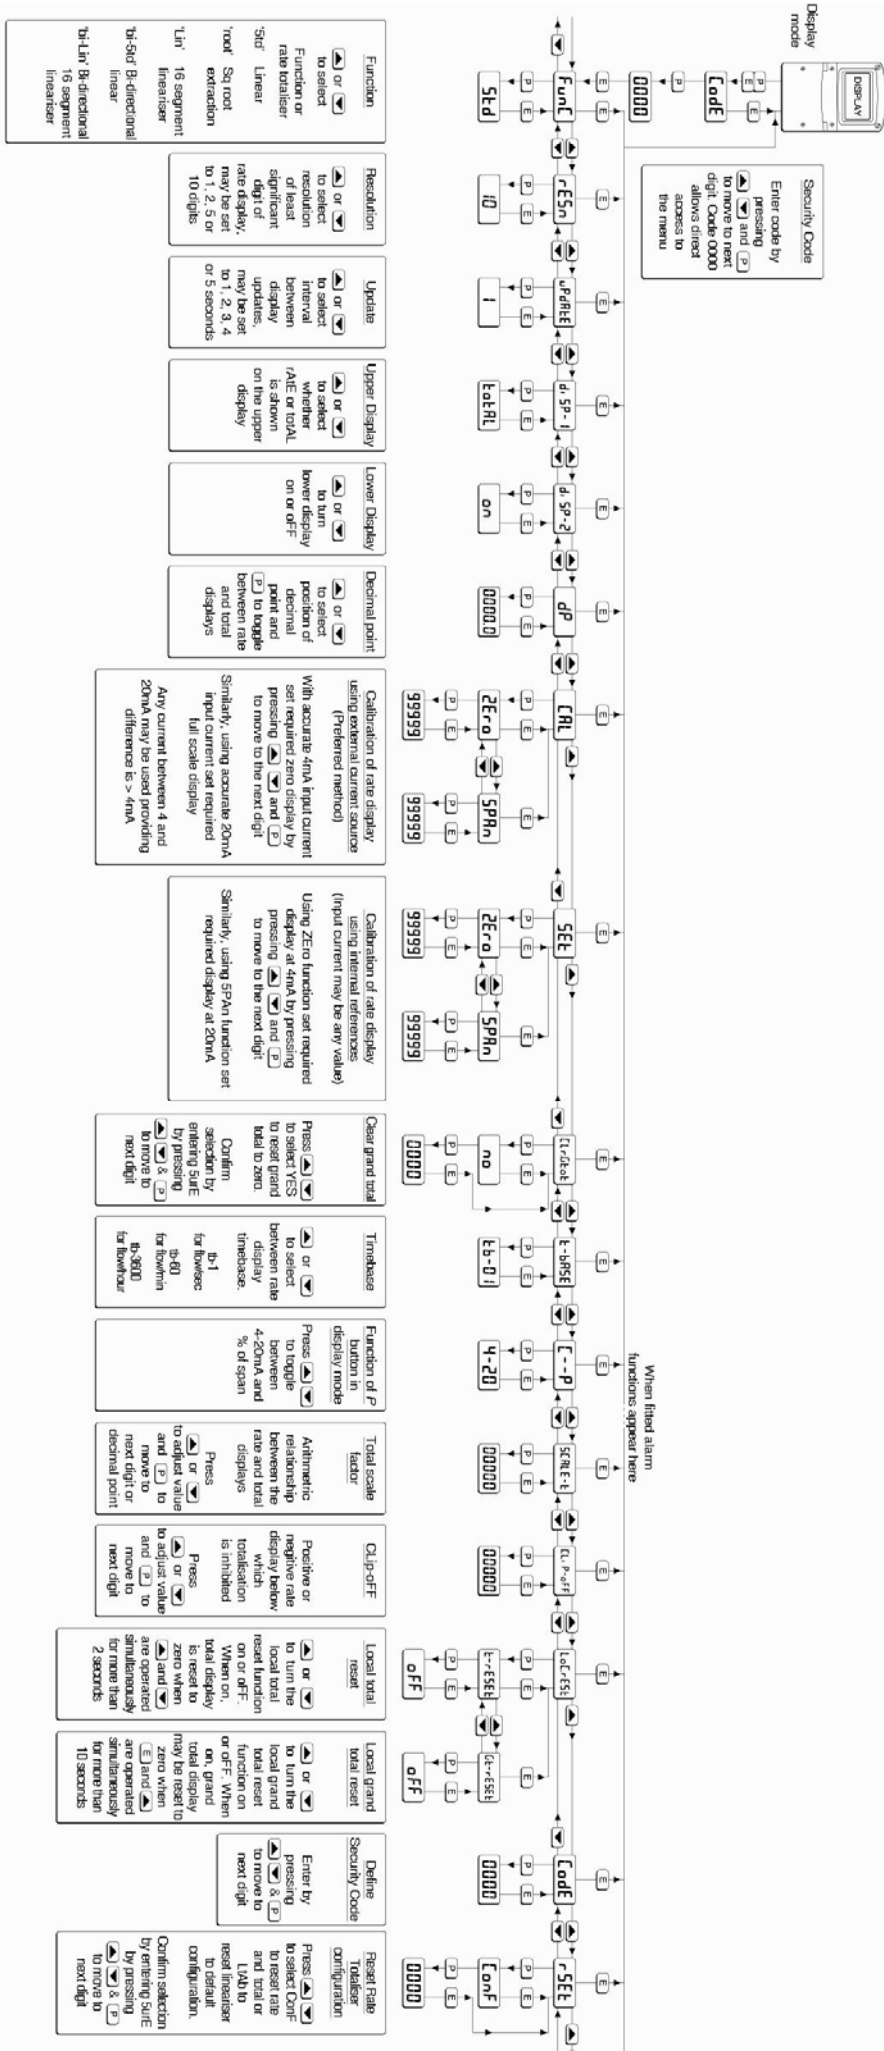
Display mode

DISPLAY

P
E

CodE

E

P

0000

Security Code
Enter code by pressing ▲ ▼ and P to move to next digit. Code 0000 allows direct access to the menu

E

FunC

P E

Std

Function
▲ or ▼ to select Function or rate totaliser
'Std' Linear
'root' Sq root extraction
'Lin' 16 segment lineariser
'bi-Std' Bi-directional linear
'bi-Lin' Bi-directional 16 segment lineariser

rESn

10

Resolution
▲ or ▼ to select resolution of least significant digit of rate display, may be set to 1, 2, 5 or 10 digits

uPdAtE

1

Update
▲ or ▼ to select interval between display updates, may be set to 1, 2, 3 4 or 5 seconds

d.SP-1

totAL

Upper Display
▲ or ▼ to select whether rAtE or totAL is shown on the upper display

d.SP-2

on

Lower Display
▲ or ▼ to turn lower display on or oFF

dP

0000.0

Decimal point
▲ or ▼ to select position of decimal point and P to toggle between rate and total displays

CAL

ZEro

SPAn

9999

9999

Calibration of rate display using external current source (Preferred method)
With accurate 4mA input current set required zero display by pressing ▲ ▼ and P to move to the next digit
Similarly, using accurate 20mA input current set required full scale display
Any current between 4 and 20mA may be used providing difference is > 4mA

SEt

ZEro

SPAn

9999

9999

Calibration of rate display using internal references (Input current may be any value)
Using ZEro function set required display at 4mA by pressing ▲ ▼ and P to move to the next digit
Similarly, using SPAn function set required display at 20mA

CLr.Gtot

no

0000

Clear grand total
Press ▲ ▼ to select YES to reset grand total to zero.
Confirm selection by entering SurE by pressing ▲ ▼ & P to move to next digit

t-bASE

tb-01

Timebase
▲ or ▼ to select between rate display timebase.
tb-1 for flow/sec
tb-60 for flow/min
tb-3600 for flow/hour

When fitted alarm functions appear here

C--P

4-20

Function of P button in display mode
Press ▲ ▼ to toggle between 4-20mA and % of span

SCALE-t

00000

Total scale factor
Arithmetic relationship between the rate and total displays
Press ▲ or ▼ to adjust value and P to move to next digit or decimal point

CLiP-oFF

00000

CLip-oFF
Positive or negative rate display below which totalisation is inhibited
Press ▲ or ▼ to adjust value and P to move to next digit

LoC.rESt

t-rESEt

Gt-rESEt

oFF

oFF

Local total reset
▲ or ▼ to turn the local total reset function on or oFF. When on, total display is reset to zero when ▲ and ▼ are operated simultaneously for more than 2 seconds

Local grand total reset
▲ or ▼ to turn the local grand total reset function on or oFF. When on, grand total display may be reset to zero when E and ▲ are operated simultaneously for more than 10 seconds

CodE

0000

Define Security Code
Enter by pressing ▲ ▼ & P to move to next digit

rSEt

ConF

0000

Reset Rate Totaliser configuration
Press ▲ ▼ to select ConF to reset rate and total or LiAb to reset lineariser to default configuration.
Confirm selection by entering SurE by pressing ▲ ▼ & P to move to next digit